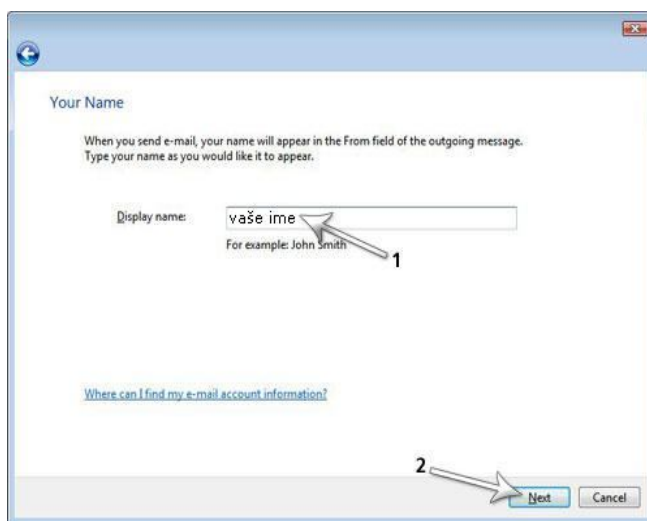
Your Name

When you send e-mail, your name will appear in the From field of the outgoing message. Type your name as you would like it to appear.

Display name: vaše ime

For example: John Smith

1

Where can I find my e-mail account information?

2

Next

Cancel